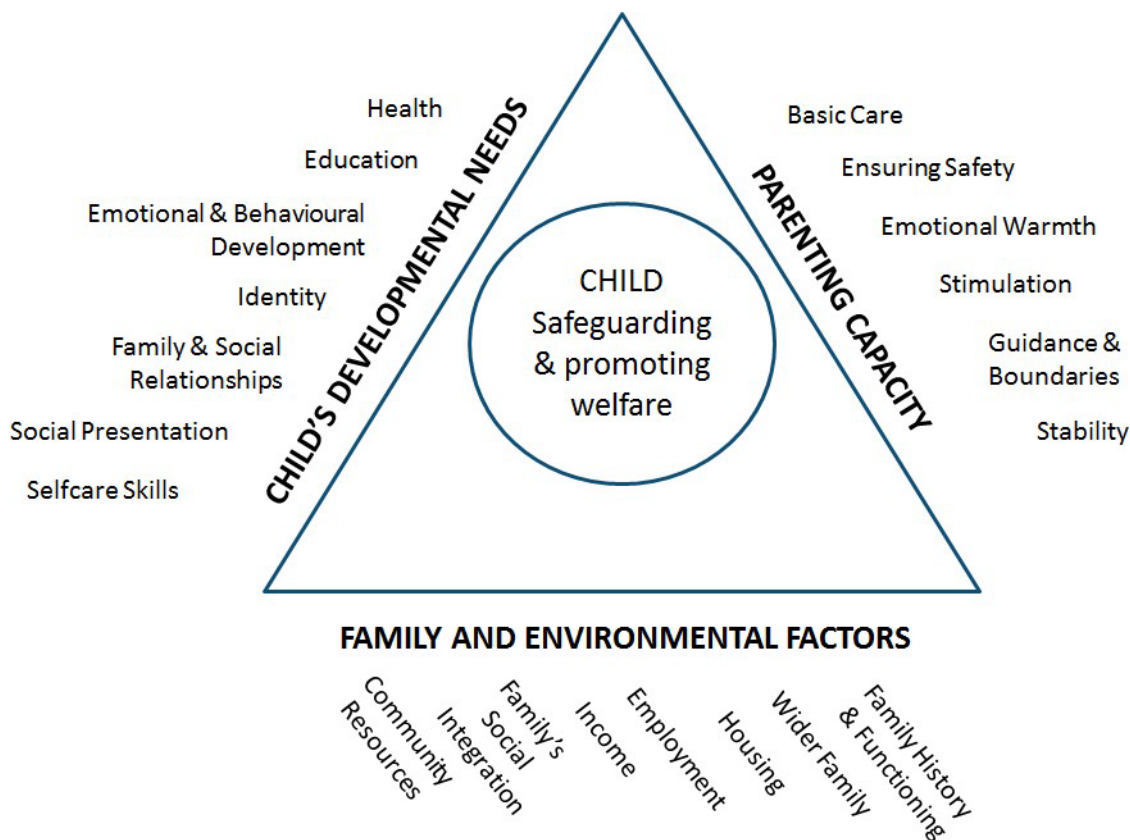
CHILD'S DEVELOPMENTAL NEEDS

Health

Education

Emotional & Behavioural Development

Identity

Family & Social Relationships

Social Presentation

Selfcare Skills

PARENTING CAPACITY

Basic Care

Ensuring Safety

Emotional Warmth

Stimulation

Guidance & Boundaries

Stability

CHILD Safeguarding & promoting welfare

FAMILY AND ENVIRONMENTAL FACTORS

Community Resources

Family's Social Integration

Income

Employment

Housing

Wider Family

Family History & Functioning